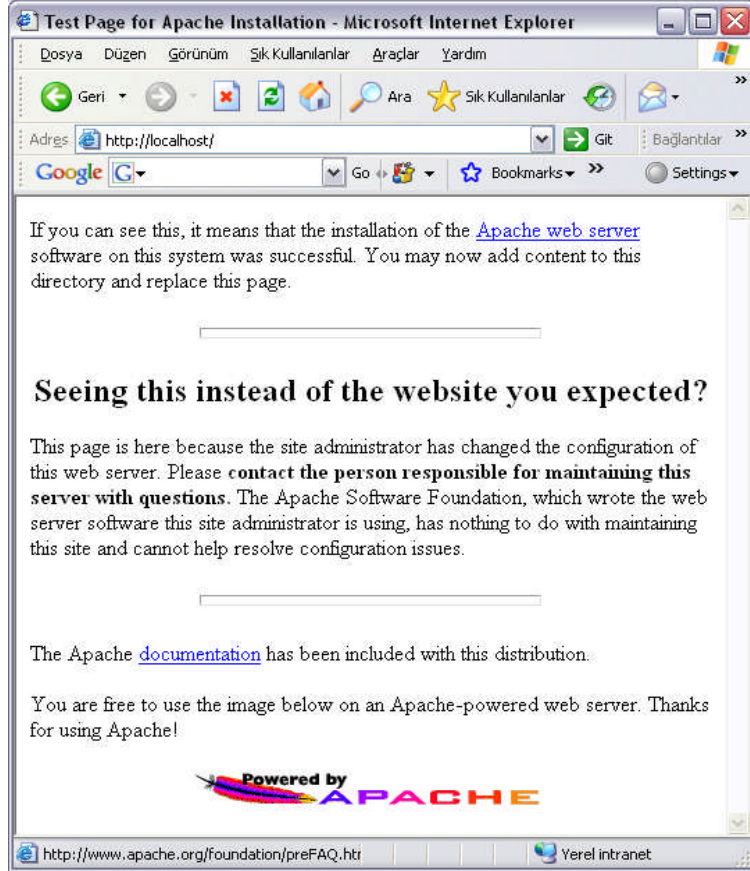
Test Page for Apache Installation - Microsoft Internet Explorer

Dosya Düzen Görünüm Sık Kullanılanlar Araçlar Yardım

Geri Ara Sık Kullanılanlar

Adres http://localhost/ Git Bağlantılar

Google G Go Bookmarks Settings

If you can see this, it means that the installation of the Apache web server software on this system was successful. You may now add content to this directory and replace this page.

Seeing this instead of the website you expected?

This page is here because the site administrator has changed the configuration of this web server. Please **contact the person responsible for maintaining this server with questions.** The Apache Software Foundation, which wrote the web server software this site administrator is using, has nothing to do with maintaining this site and cannot help resolve configuration issues.

The Apache documentation has been included with this distribution.

You are free to use the image below on an Apache-powered web server. Thanks for using Apache!

Powered by APACHE

http://www.apache.org/foundation/preFAQ.htr Yerel intranet